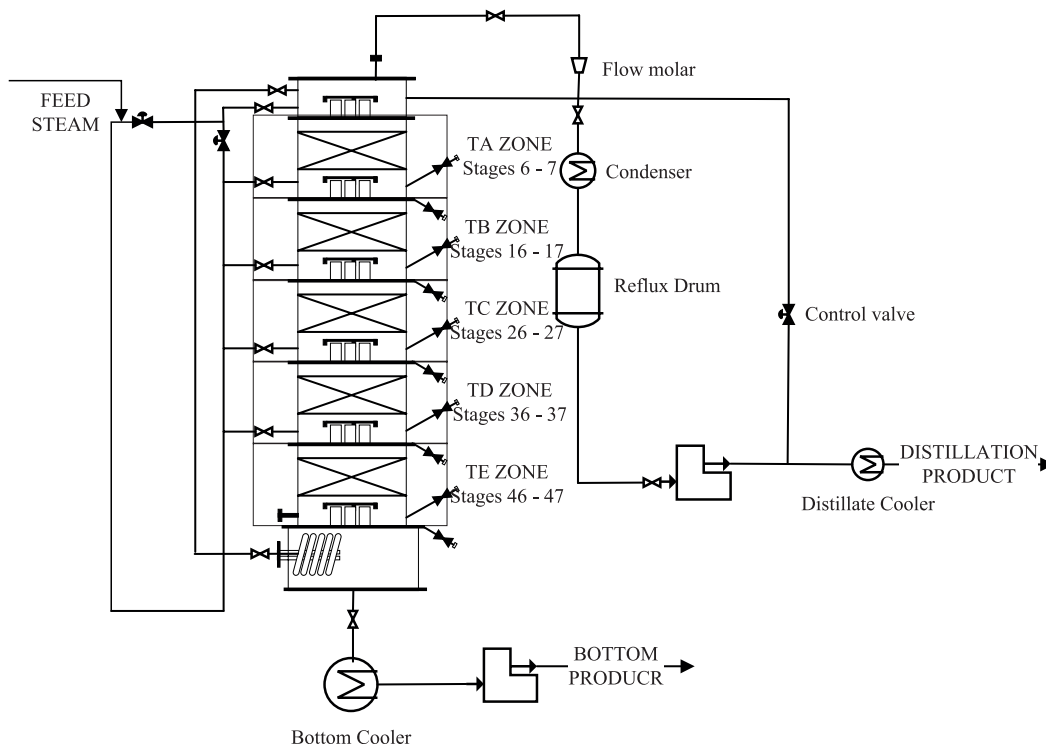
FEED STEAM

Flow molar

TA ZONE
Stages 6 - 7

Condenser

TB ZONE
Stages 16 - 17

Reflux Drum

TC ZONE
Stages 26 - 27

Control valve

TD ZONE
Stages 36 - 37

TE ZONE
Stages 46 - 47

DISTILLATION PRODUCT

Distillate Cooler

BOTTOM PRODUCR

Bottom Cooler